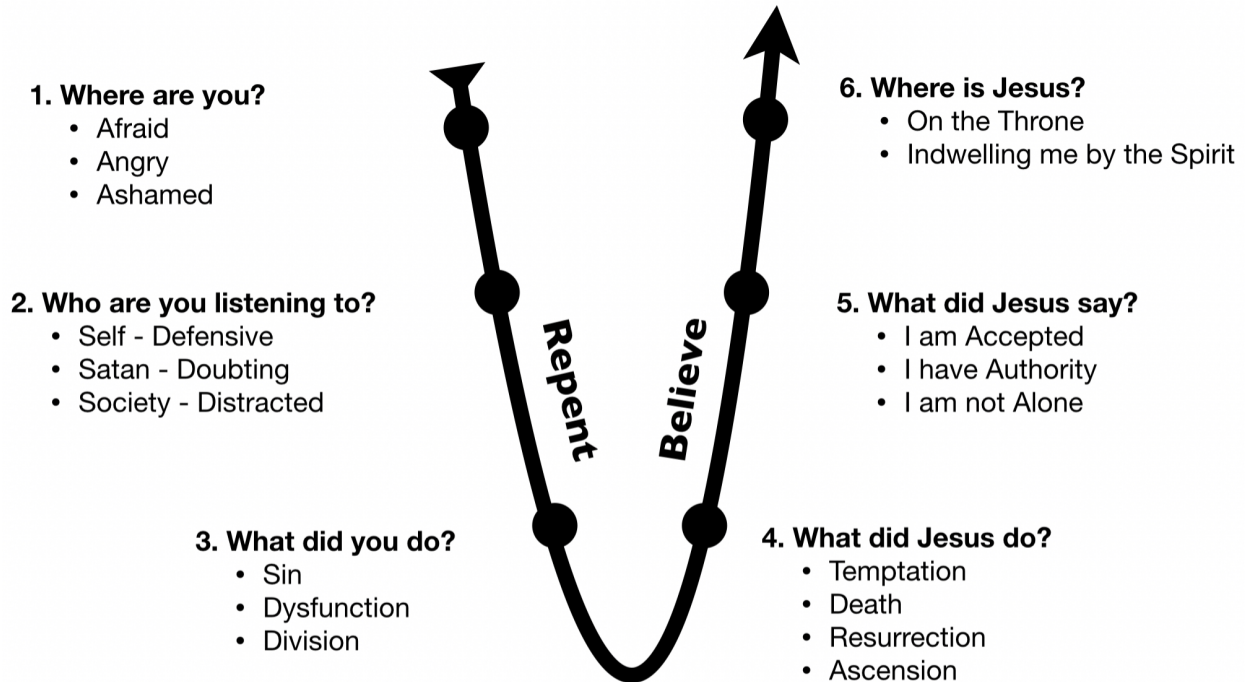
1. Where are you?
• Afraid
• Angry
• Ashamed

2. Who are you listening to?
• Self - Defensive
• Satan - Doubting
• Society - Distracted

3. What did you do?
• Sin
• Dysfunction
• Division

Repent

Believe

4. What did Jesus do?
• Temptation
• Death
• Resurrection
• Ascension

5. What did Jesus say?
• I am Accepted
• I have Authority
• I am not Alone

6. Where is Jesus?
• On the Throne
• Indwelling me by the Spirit